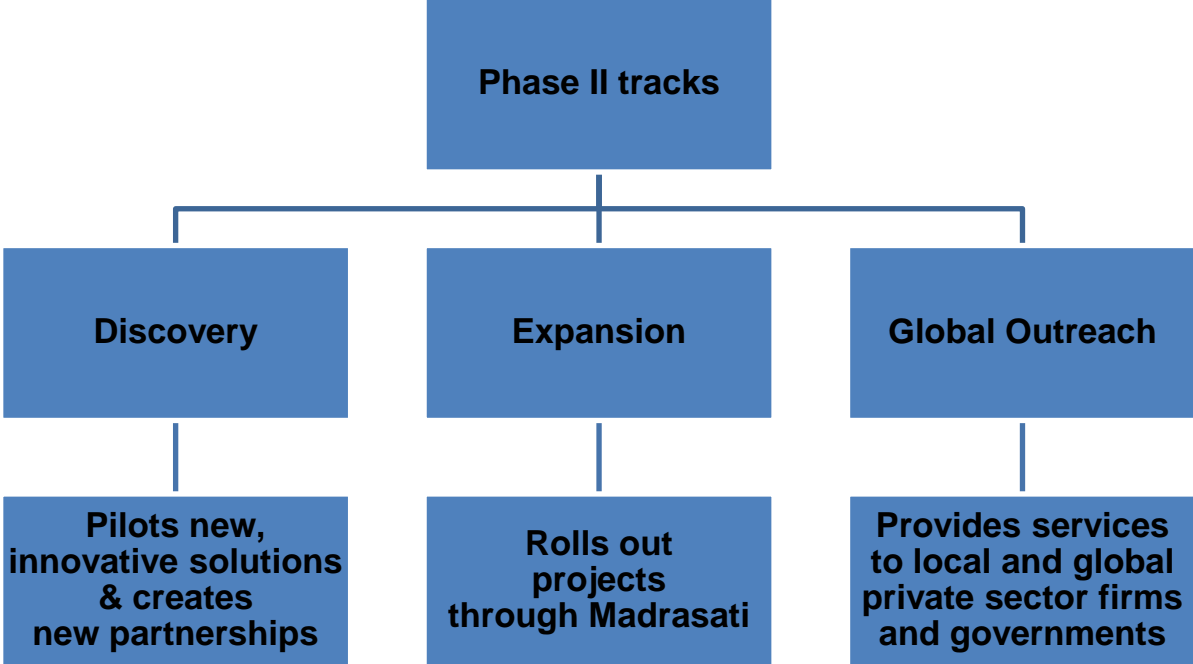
Phase II tracks

Discovery

Expansion

Global Outreach

Pilots new, innovative solutions & creates new partnerships

Rolls out projects through Madrasati

Provides services to local and global private sector firms and governments